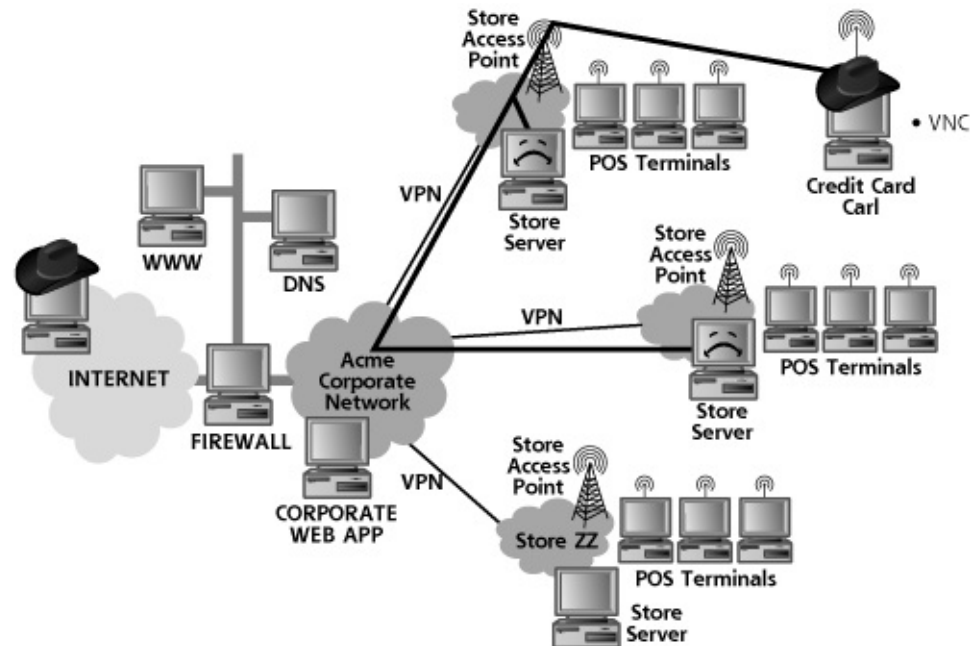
Store Access Point

POS Terminals

• VNC

Credit Card Carl

VPN

Store Server

WWW

DNS

Store Access Point

VPN

POS Terminals

INTERNET

Acme Corporate Network

Store Server

FIREWALL

VPN

Store Access Point

CORPORATE WEB APP

Store ZZ

POS Terminals

Store Server